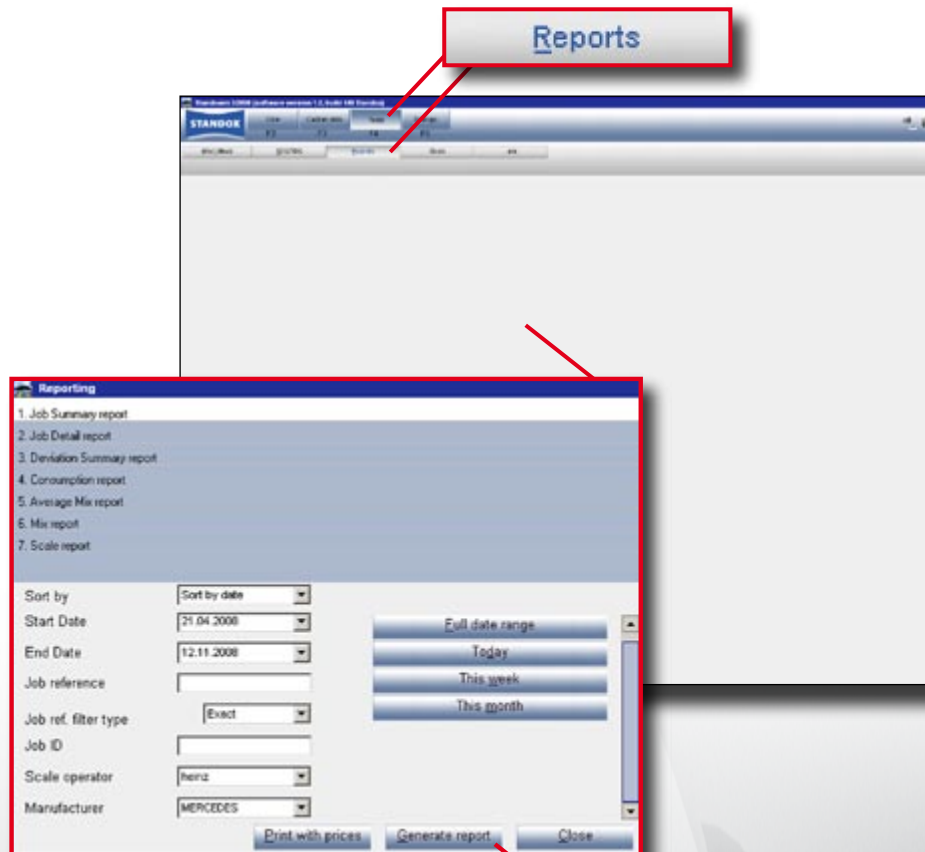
Reports

STANDOX

Reporting

1. Job Summary report
2. Job Detail report
3. Deviation Summary report
4. Consumption report
5. Average Mix report
6. Mix report
7. Scale report

Sort by | Sort by date
Start Date | 21.04.2008
End Date | 12.11.2008
Job reference
Job ref. filter type | Exact
Job ID
Scale operator | heinz
Manufacturer | MERCEDES

Full date range
Today
This week
This month

Print with prices
Generate report
Close